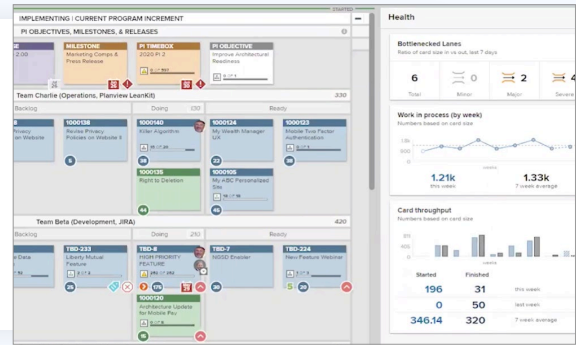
STARTED

IMPLEMENTING | CURRENT PROGRAM INCREMENT

PI OBJECTIVES, MILESTONES, & RELEASES

2.09

MILESTONE
Marketing Comms & Press Release

PI TIMEBOX
2020 PI 2

PI OBJECTIVE
Improve Architectural Readiness

Team Charlie (Operations, Planview LeanKit) 330

Backlog

Doing 1/10

Ready

1000138
Revise Privacy Policies on Website II

1000140
Killer Algorithm

1000124
My Wealth Manager UX

1000123
Mobile Two Factor Authentication

Privacy on Website

1000135
Right to Deletion

1000105
My ABC Personalized Site

Team Beta (Development, JIRA) 420

Backlog

Doing 2/10

Ready

TBD-233
Liberty Mutual Feature

TBD-8
HIGH PRIORITY FEATURE

TBD-7
NISSD Enabler

TBD-224
New Feature Webinar

Data

1000120
Architecture Update for Mobile Pay

Health

Bottlenecked Lanes
Ratio of card size in vs. out, last 7 days

6
Total

0
Minor

2
Major

4
Severe

Work in process (by week)
Numbers based on card size

1.21k
this week

1.33k
7 week average

Card throughput
Numbers based on card size

Started | Finished | 
196 | 31 | this week
0 | 50 | last week
346.14 | 320 | 7 week average